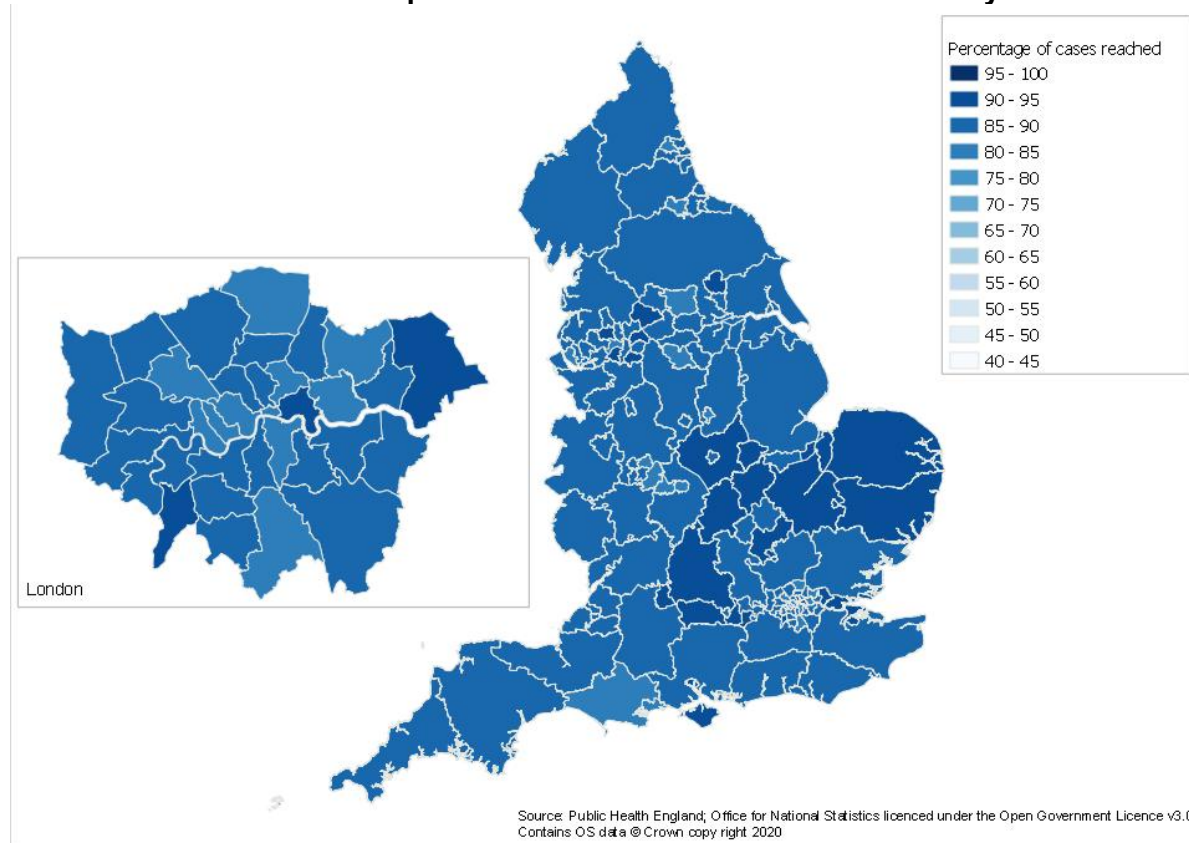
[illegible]

Percentage of cases reached
95 - 100
90 - 95
85 - 90
80 - 85
75 - 80
70 - 75
65 - 70
60 - 65
55 - 60
50 - 55
45 - 50
40 - 45

London

Source: Public Health England; Office for National Statistics licenced under the Open Government Licence v3.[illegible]
Contains OS data © Crown copy right 2020